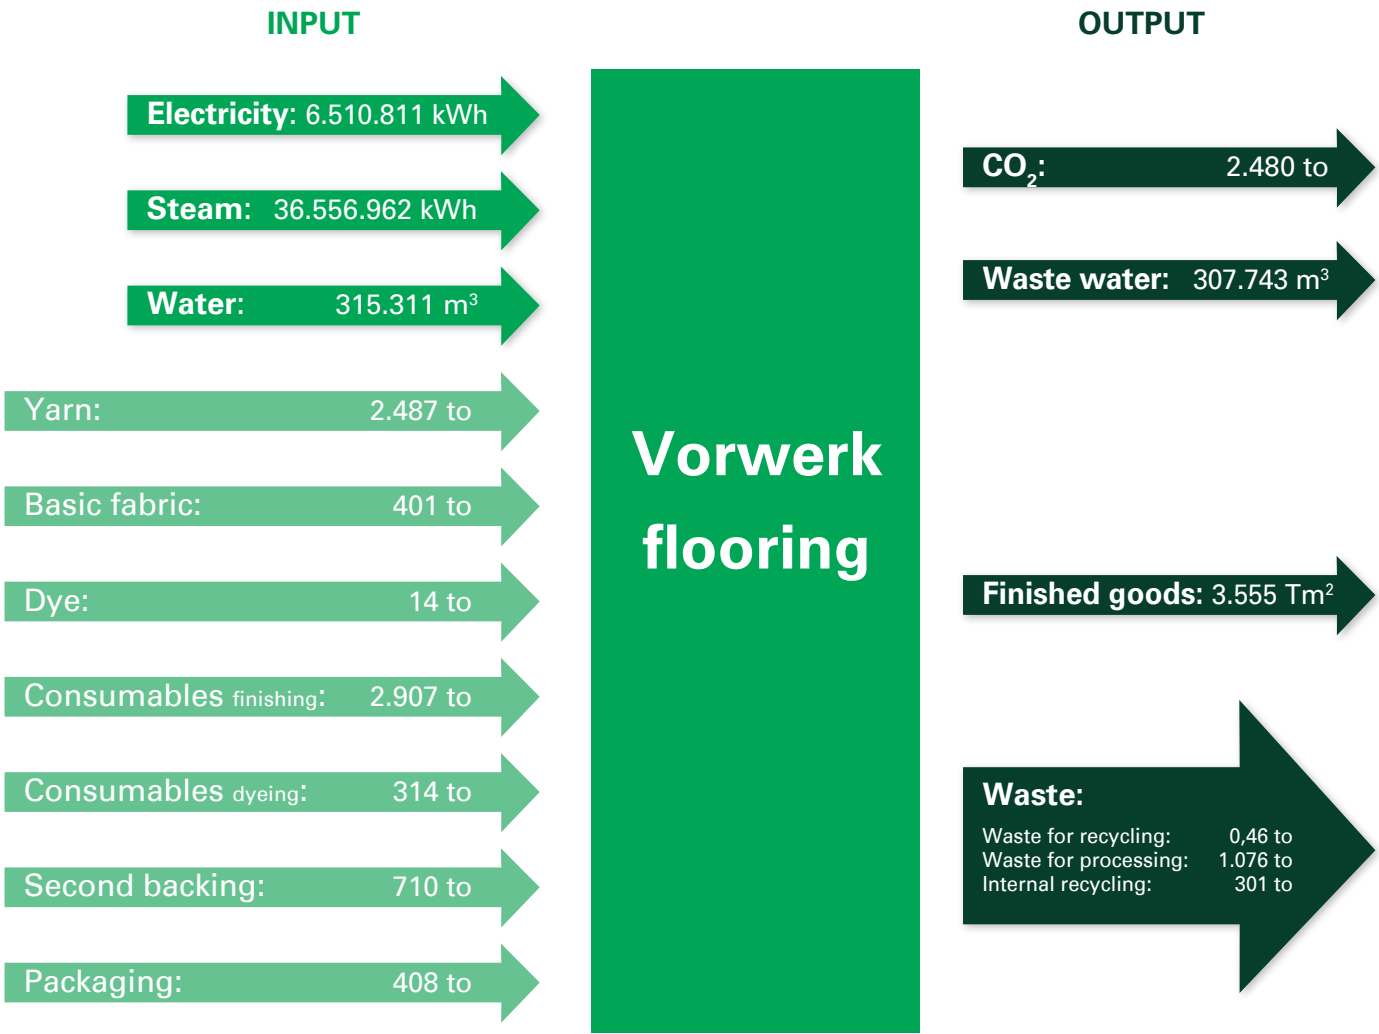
INPUT

Electricity: 6.510.811 kWh

Steam: 36.556.962 kWh

Water: 315.311 $m^3$

Yarn: 2.487 to

Basic fabric: 401 to

Dye: 14 to

Consumables finishing: 2.907 to

Consumables dyeing: 314 to

Second backing: 710 to

Packaging: 408 to

Vorwerk flooring

OUTPUT

$CO_2$: 2.480 to

Waste water: 307.743 $m^3$

Finished goods: 3.555 $Tm^2$

Waste:

Waste for recycling: 0,46 to
Waste for processing: 1.076 to
Internal recycling: 301 to